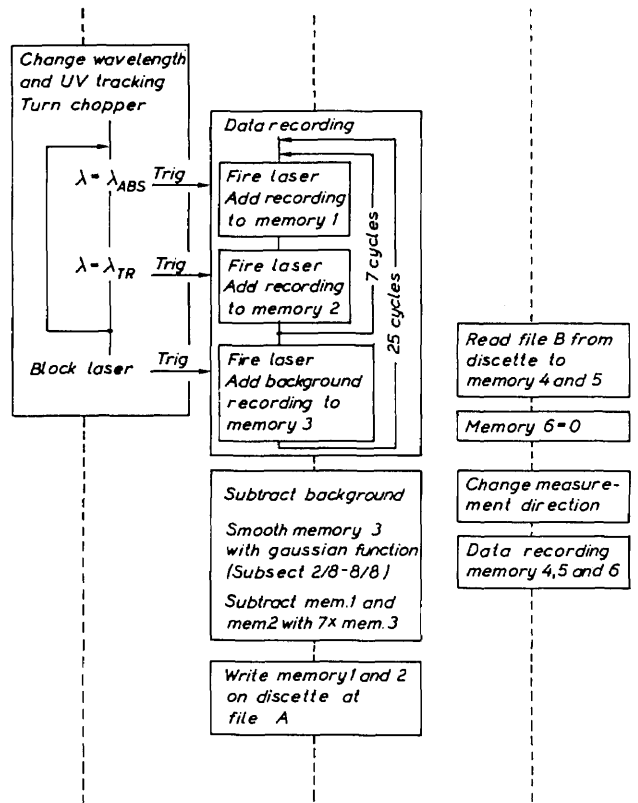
Change wavelength and UV tracking
Turn chopper

$\lambda = \lambda_{ABS}$ Trig

$\lambda = \lambda_{TR}$ Trig

Block laser Trig

Data recording

Fire laser
Add recording to memory 1

Fire laser
Add recording to memory 2

Fire laser
Add background recording to memory 3

7 cycles

25 cycles

Subtract background

Smooth memory 3 with gaussian function (Subsect 2/8-8/8)

Subtract mem.1 and mem2 with 7x mem. 3

Write memory1 and 2 on discette at file A

Read file B from discette to memory 4 and 5

Memory 6=0

Change measurement direction

Data recording memory 4,5 and 6